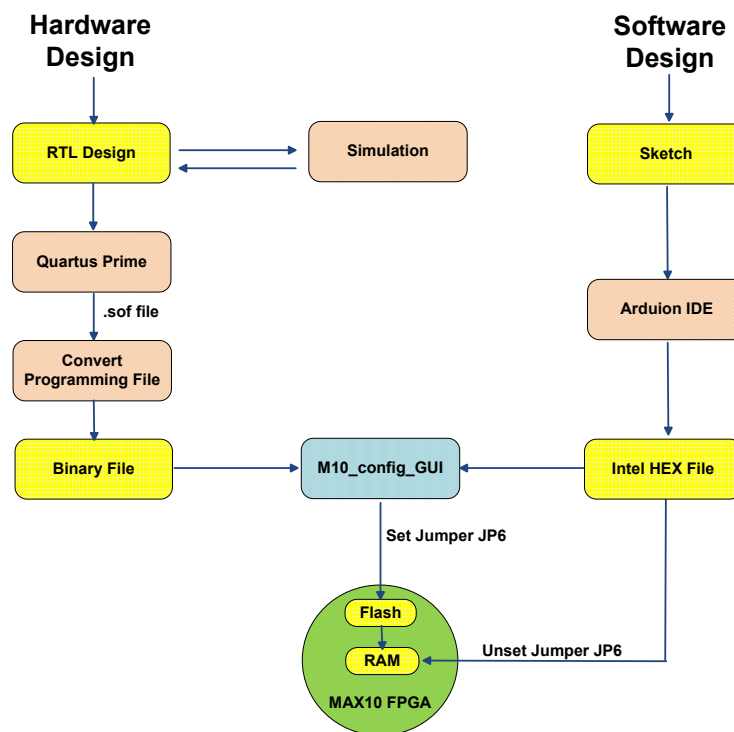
Hardware Design

Software Design

RTL Design

Simulation

Sketch

Quartus Prime

.sof file

Arduion IDE

Convert Programming File

Binary File

M10_config_GUI

Intel HEX File

Set Jumper JP6

Flash

RAM

Unset Jumper JP6

MAX10 FPGA